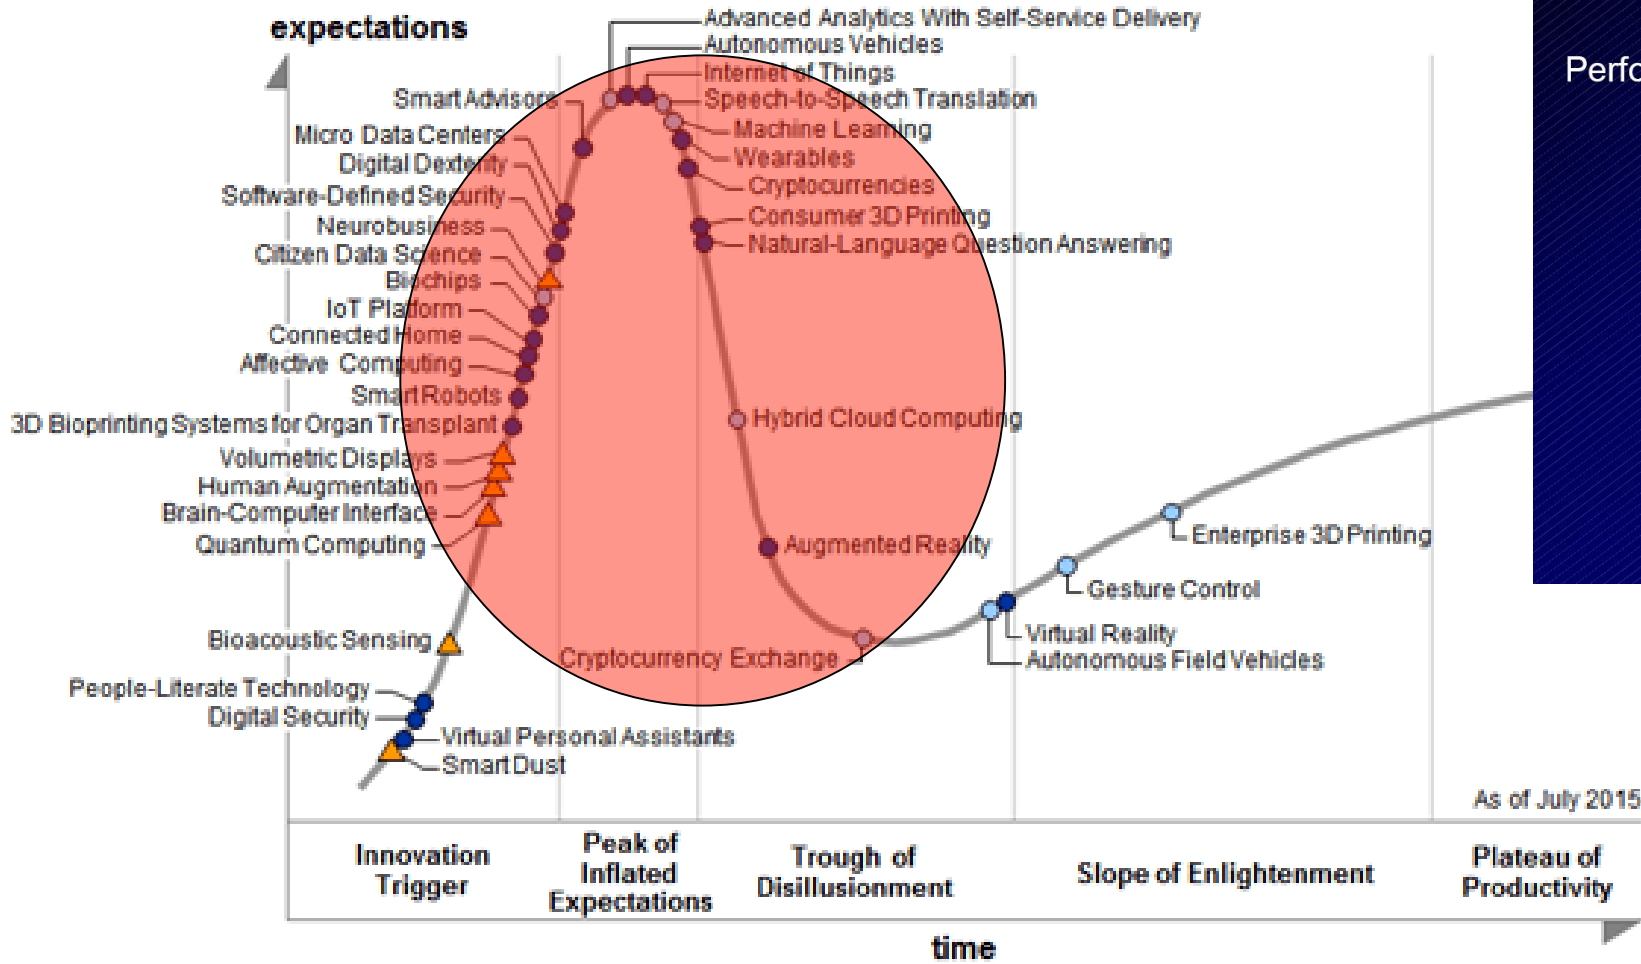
expectations

Advanced Analytics With Self-Service Delivery
Autonomous Vehicles
Internet of Things
Speech-to-Speech Translation
Machine Learning
Wearables
Cryptocurrencies
Consumer 3D Printing
Natural-Language Question Answering

Smart Advisors
Micro Data Centers
Digital Dexterity
Software-Defined Security
Neurobusiness
Citizen Data Science
Biochips
IoT Platform
Connected Home
Affective Computing
Smart Robots
3D Bioprinting Systems for Organ Transplant
Volumetric Displays
Human Augmentation
Brain-Computer Interface
Quantum Computing

Hybrid Cloud Computing
Augmented Reality
Cryptocurrency Exchange

Enterprise 3D Printing
Gesture Control
Virtual Reality
Autonomous Field Vehicles

Bioacoustic Sensing
People-Literate Technology
Digital Security
Virtual Personal Assistants
Smart Dust

Perfo

As of July 2015

Innovation Trigger
Peak of Inflated Expectations
Trough of Disillusionment
Slope of Enlightenment
Plateau of Productivity

time